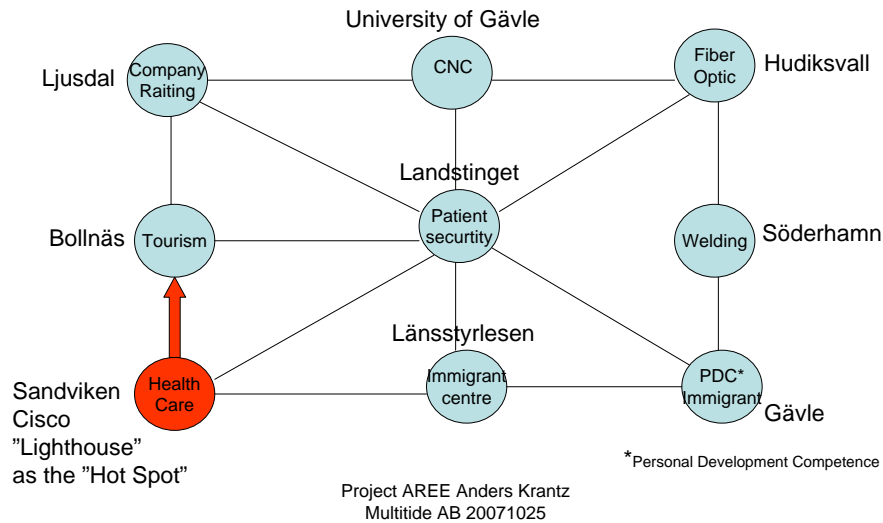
University of Gävle

Ljusdal

Company Raiting

CNC

Fiber Optic

Hudiksvall

Landstinget

Bollnäs

Tourism

Patient securtity

Welding

Söderhamn

Länsstyrlesen

Sandviken Cisco ”Lighthouse” as the ”Hot Spot”

Health Care

Immigrant centre

PDC* Immigrant

Gävle

*Personal Development Competence

Project AREE Anders Krantz
Multitide AB 20071025